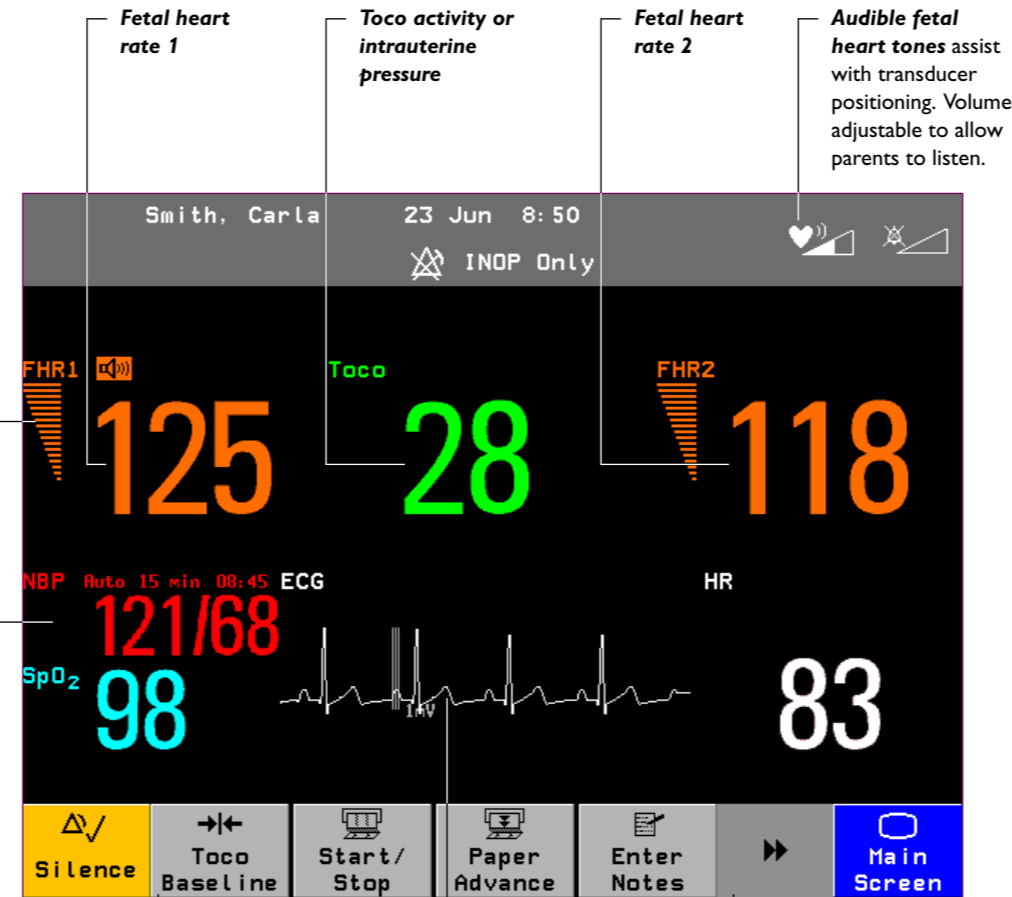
Fetal heart rate 1

Toco activity or intrauterine pressure

Fetal heart rate 2

Audible fetal heart tones assist with transducer positioning. Volume adjustable to allow parents to listen.

Smith, Carla 23 Jun 8:50

INOP Only

FHR1

125

Toco

28

FHR2

118

NBP Auto 15 min 08:45

121/68

ECG

1mV

HR

83

$SpO_2$

98

Silence

Toco Baseline

Start/ Stop

Paper Advance

Enter Notes

Main Screen